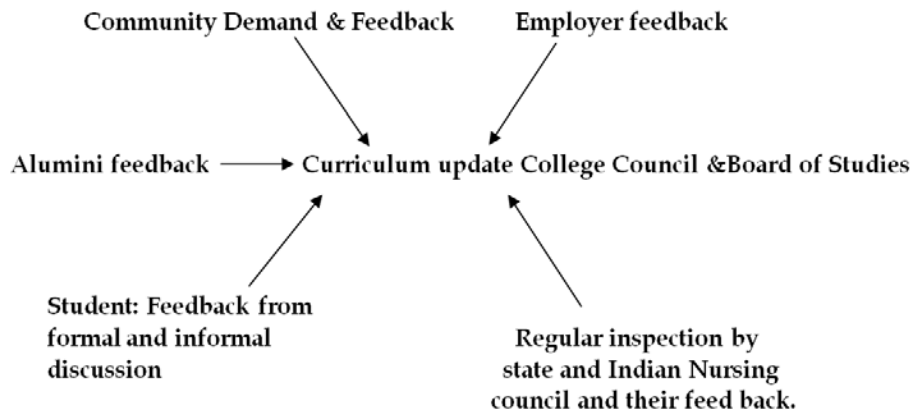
Community Demand & Feedback

Employer feedback

Alumini feedback

Curriculum update College Council &Board of Studies

Student: Feedback from formal and informal discussion

Regular inspection by state and Indian Nursing council and their feed back.